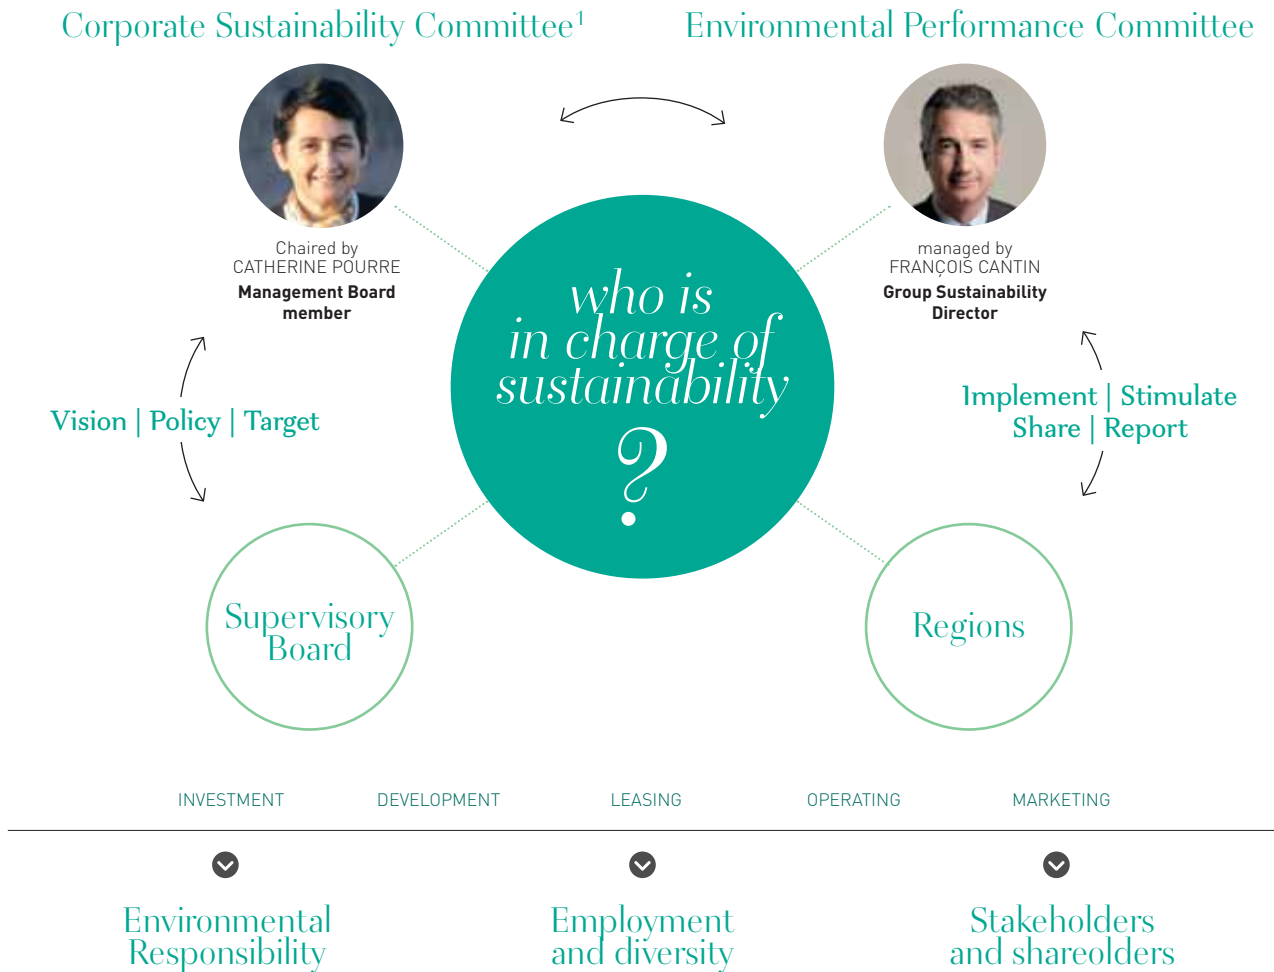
Corporate Sustainability Committee$^1$

Environmental Performance Committee

Chaired by
CATHERINE POURRE
Management Board member

who is in charge of sustainability ?

managed by
FRANÇOIS CANTIN
Group Sustainability Director

Vision | Policy | Target

Implement | Stimulate
Share | Report

Supervisory Board

Regions

INVESTMENT

DEVELOPMENT

LEASING

OPERATING

MARKETING

Environmental Responsibility

Employment and diversity

Stakeholders and shareolders